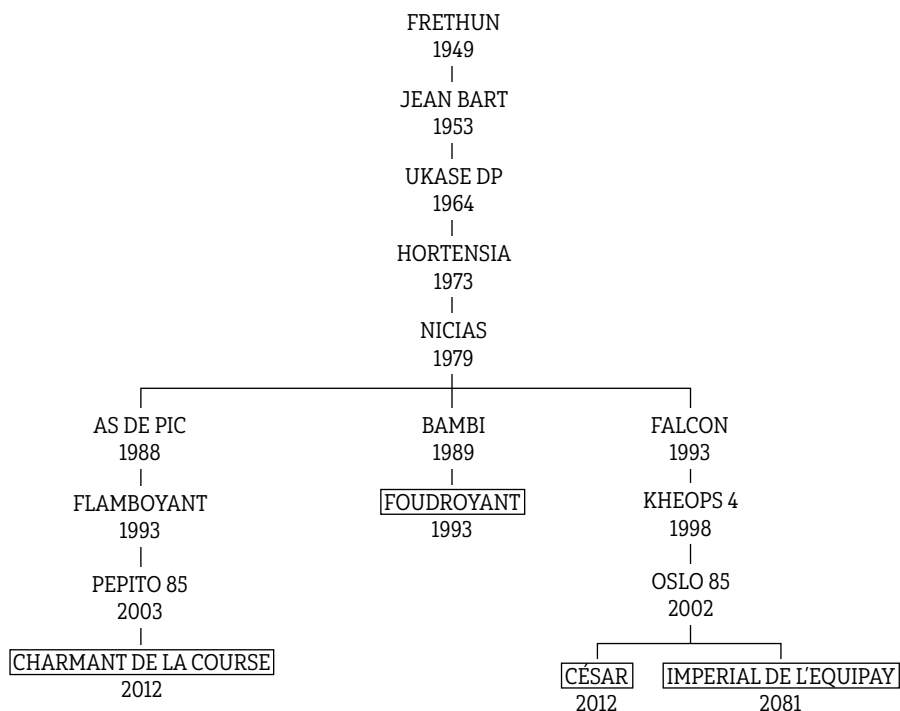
FRETHUN
1949

JEAN BART
1953

UKASE DP
1964

HORTENSIA
1973

NICIAS
1979

AS DE PIC
1988

FLAMBOYANT
1993

PEPITO 85
2003

CHARMANT DE LA COURSE
2012

BAMBI
1989

FOUDROYANT
1993

FALCON
1993

KHEOPS 4
1998

OSLO 85
2002

CÉSAR
2012

IMPERIAL DE L'EQUIPAY
2081